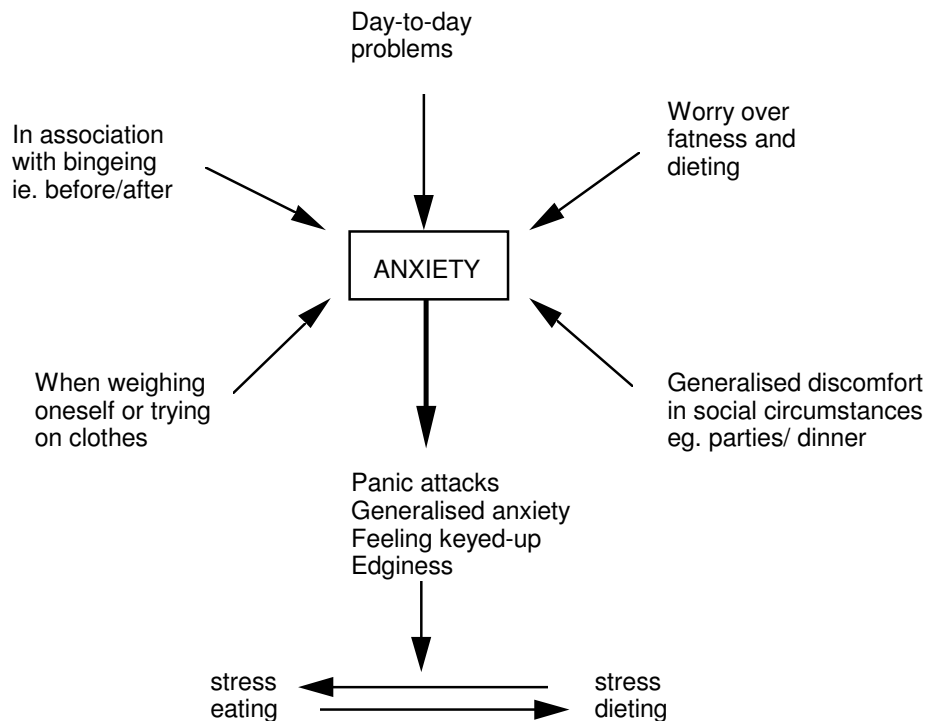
Day-to-day problems

In association with bingeing ie. before/after

Worry over fatness and dieting

ANXIETY

When weighing oneself or trying on clothes

Generalised discomfort in social circumstances eg. parties/ dinner

Panic attacks
Generalised anxiety
Feeling keyed-up
Edginess

stress eating

stress dieting